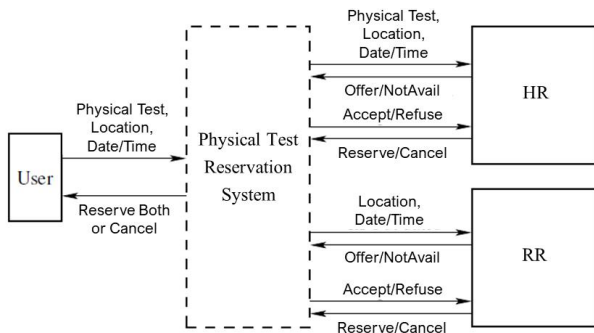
Physical Test, Location, Date/Time

Offer/NotAvail

HR

Accept/Refuse

Reserve/Cancel

Physical Test, Location, Date/Time

User

Physical Test Reservation System

Reserve Both or Cancel

Location, Date/Time

Offer/NotAvail

RR

Accept/Refuse

Reserve/Cancel